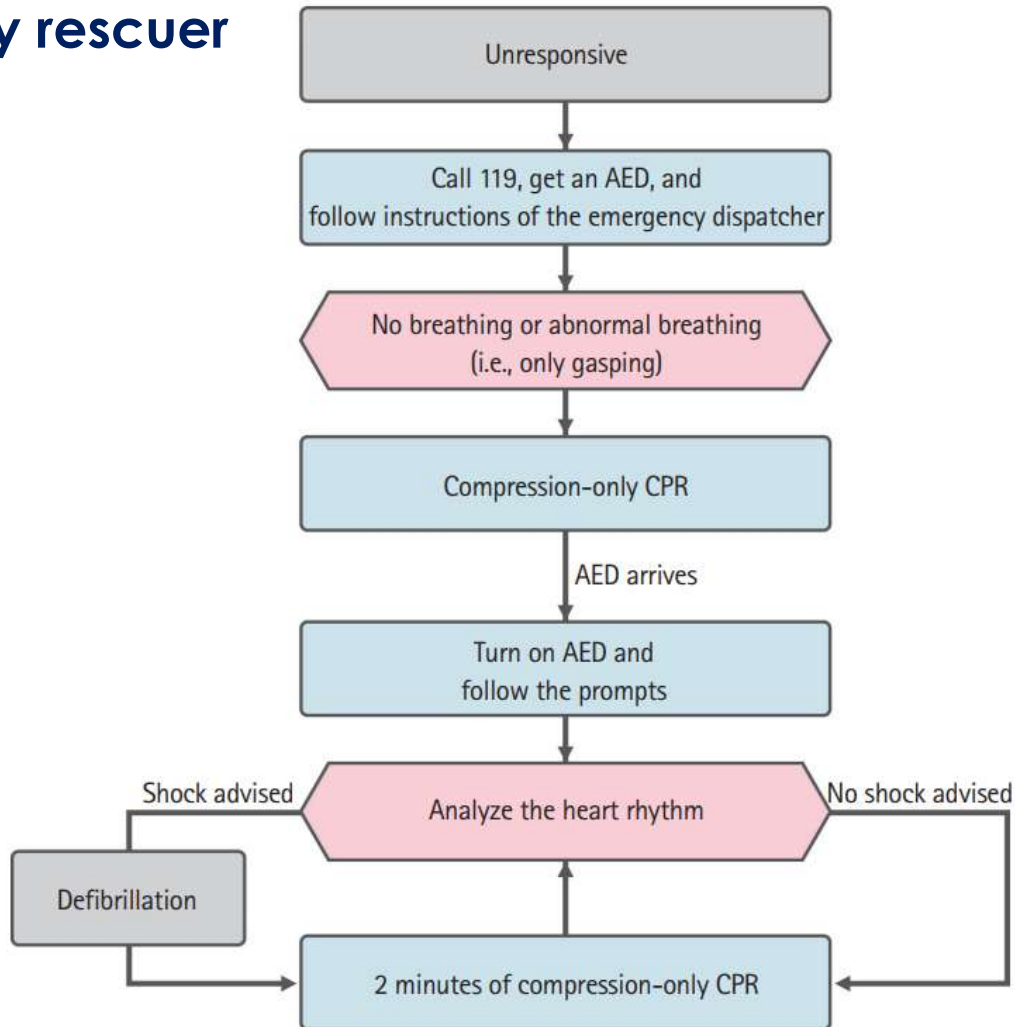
y rescuer

Unresponsive

Call 119, get an AED, and follow instructions of the emergency dispatcher

No breathing or abnormal breathing (i.e., only gasping)

Compression-only CPR

AED arrives

Turn on AED and follow the prompts

Shock advised

Analyze the heart rhythm

No shock advised

Defibrillation

2 minutes of compression-only CPR